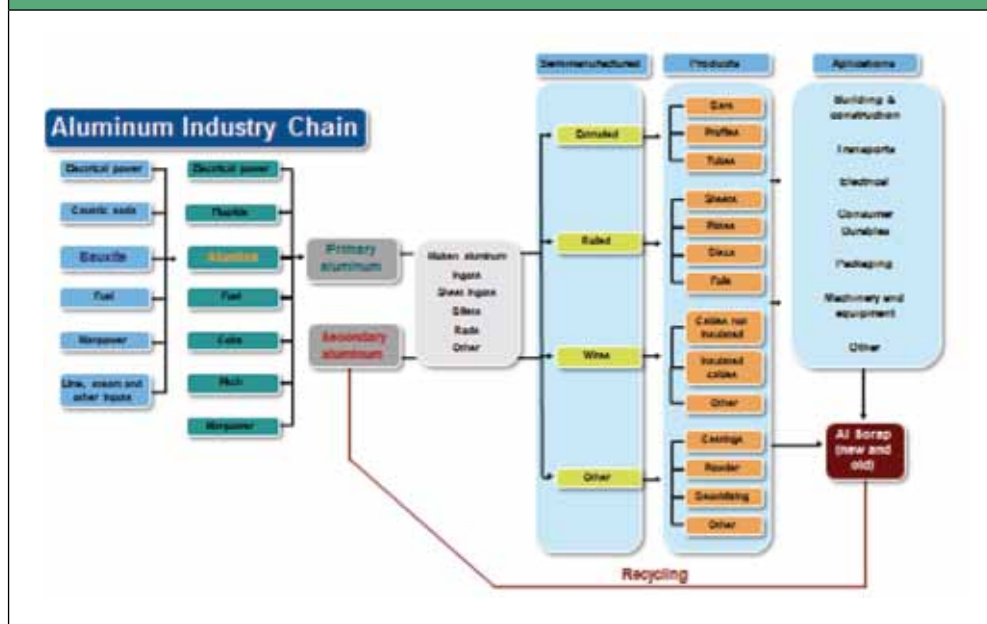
Aluminum Industry Chain

Electrical power
Caustic soda
Bauxite
Fuel
Manpower
Lime, steam and other inputs

Electrical power
Fluoride
Alumina
Fuel
Coke
Pitch
Manpower

Primary aluminum
Secondary aluminum

Molten aluminum
Ingots
Sheet ingots
Billets
Rods
Other

Semimanufactured
Extruded
Rolled
Wires
Other

Products
Bars
Profiles
Tubes
Sheets
Plates
Discs
Foils
Cables not insulated
Insulated cables
Other
Castings
Powder
Smoldering
Other

Aplications
Building & construction
Transports
Electrical
Consumer Durables
Packaging
Machinery and equipment
Other

Al Scrap (new and old)

Recycling